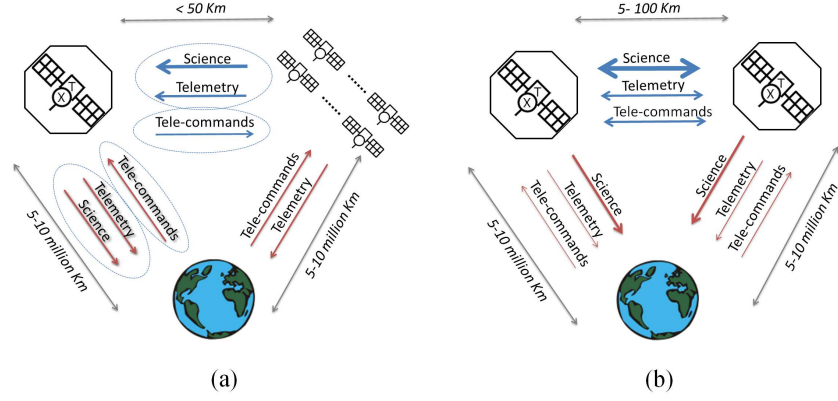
< 50 Km

Science

Telemetry

Tele-commands

Tele-commands

Telemetry

Science

5-10 million Km

Tele-commands

Telemetry

5-10 million Km

(a)

5- 100 Km

Science

Telemetry

Tele-commands

Science

Telemetry

Tele-commands

5-10 million Km

Science

Telemetry

Tele-commands

5-10 million Km

(b)